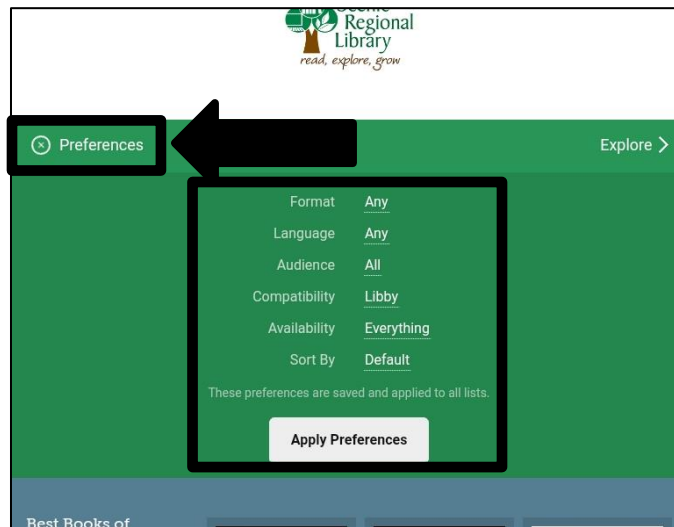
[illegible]
Regional
Library
read, explore, grow

Preferences

Explore >

| | |
|---|---|
| Format | Any |
| Language | Any |
| Audience | All |
| Compatibility | Libby |
| Availability | Everything |
| Sort By | Default |

These preferences are saved and applied to all lists.

Apply Preferences

Best Books of